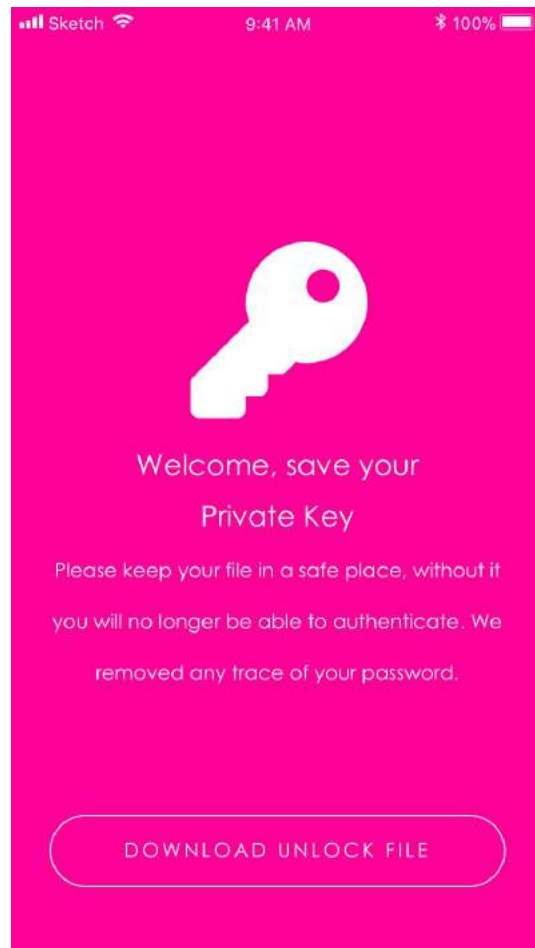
Sketch 9:41 AM 100%

Welcome, save your Private Key

Please keep your file in a safe place, without it you will no longer be able to authenticate. We removed any trace of your password.

DOWNLOAD UNLOCK FILE